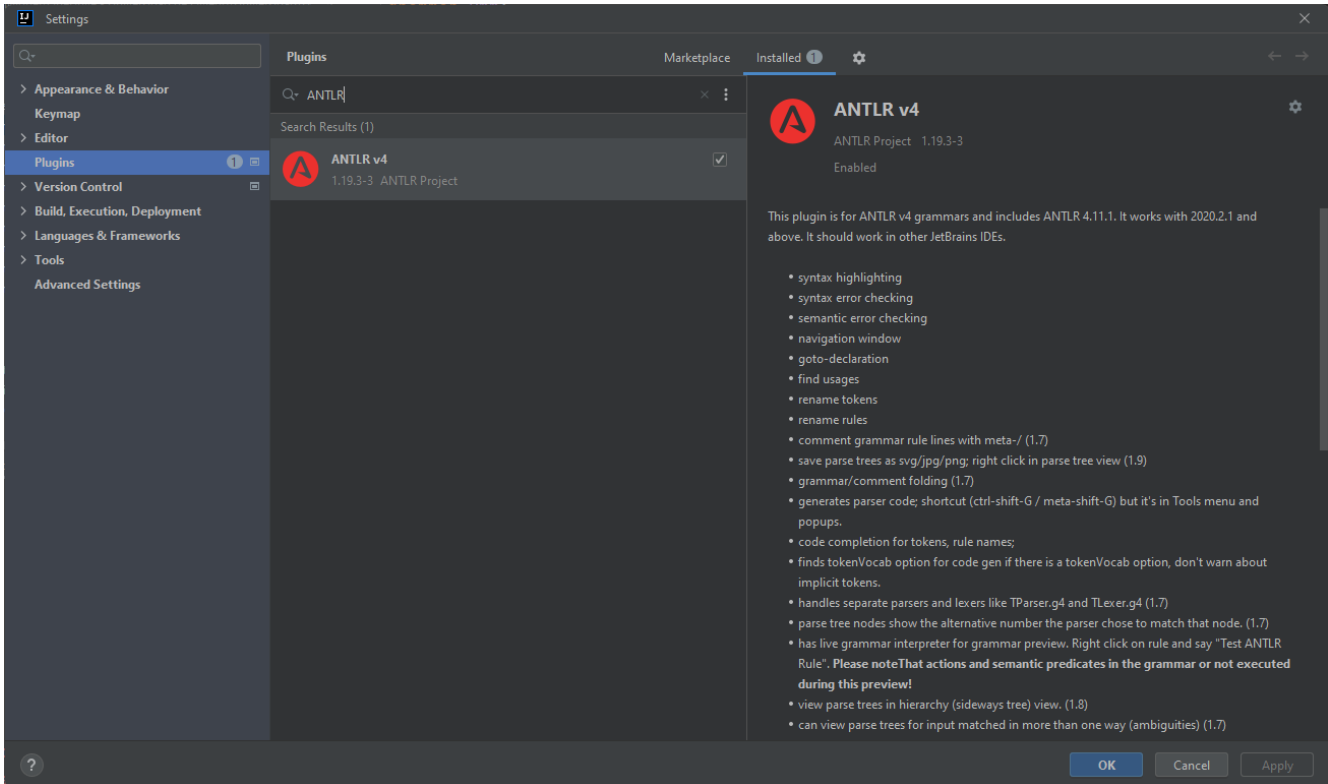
Settings

Appearance & Behavior
Keymap
Editor
Plugins 1
Version Control
Build, Execution, Deployment
Languages & Frameworks
Tools
Advanced Settings

Plugins

Marketplace
Installed 1

ANTLR

Search Results (1)

ANTLR v4
1.19.3-3 ANTLR Project

ANTLR v4
ANTLR Project 1.19.3-3
Enabled

This plugin is for ANTLR v4 grammars and includes ANTLR 4.11.1. It works with 2020.2.1 and above. It should work in other JetBrains IDEs.

• syntax highlighting
• syntax error checking
• semantic error checking
• navigation window
• goto-declaration
• find usages
• rename tokens
• rename rules
• comment grammar rule lines with meta-/ (1.7)
• save parse trees as svg/jpg/png; right click in parse tree view (1.9)
• grammar/comment folding (1.7)
• generates parser code; shortcut (ctrl-shift-G / meta-shift-G) but it's in Tools menu and popups.
• code completion for tokens, rule names;
• finds tokenVocab option for code gen if there is a tokenVocab option, don't warn about implicit tokens.
• handles separate parsers and lexers like TParser.g4 and TLexer.g4 (1.7)
• parse tree nodes show the alternative number the parser chose to match that node. (1.7)
• has live grammar interpreter for grammar preview. Right click on rule and say "Test ANTLR Rule". **Please noteThat actions and semantic predicates in the grammar or not executed during this preview!**
• view parse trees in hierarchy (sideways tree) view. (1.8)
• can view parse trees for input matched in more than one way (ambiguities) (1.7)

?
OK
Cancel
Apply